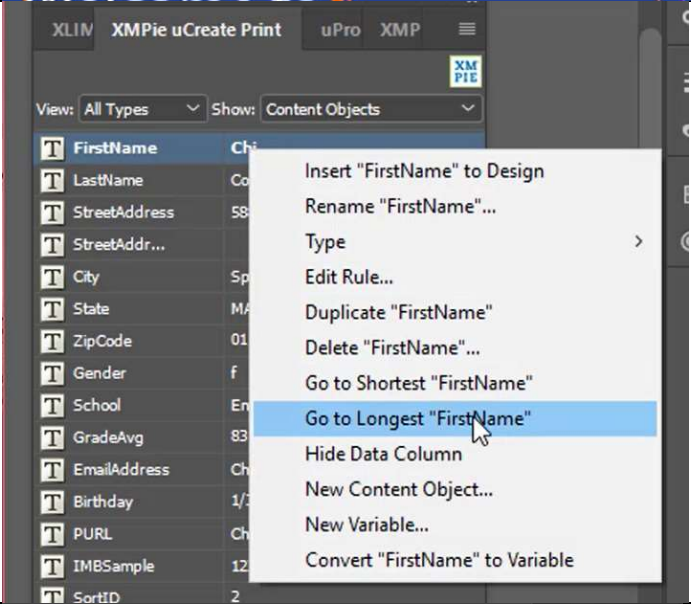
XLIM XMPie uCreate Print uPro XMP

XM PIE

View: All Types Show: Content Objects

| | |
|---|---|
| T FirstName | Chi |
| T LastName | Co |
| T StreetAddress | 58 |
| T StreetAddr... | |
| T City | Sp |
| T State | MA |
| T ZipCode | 01 |
| T Gender | f |
| T School | En |
| T GradeAvg | 83 |
| T EmailAddress | Ch |
| T Birthday | 1/1 |
| T PURL | Ch |
| T IMBSample | 12 |
| T SortID | 2 |

Insert "FirstName" to Design
Rename "FirstName"...
Type
Edit Rule...
Duplicate "FirstName"
Delete "FirstName"...
Go to Shortest "FirstName"
Go to Longest "FirstName"
Hide Data Column
New Content Object...
New Variable...
Convert "FirstName" to Variable